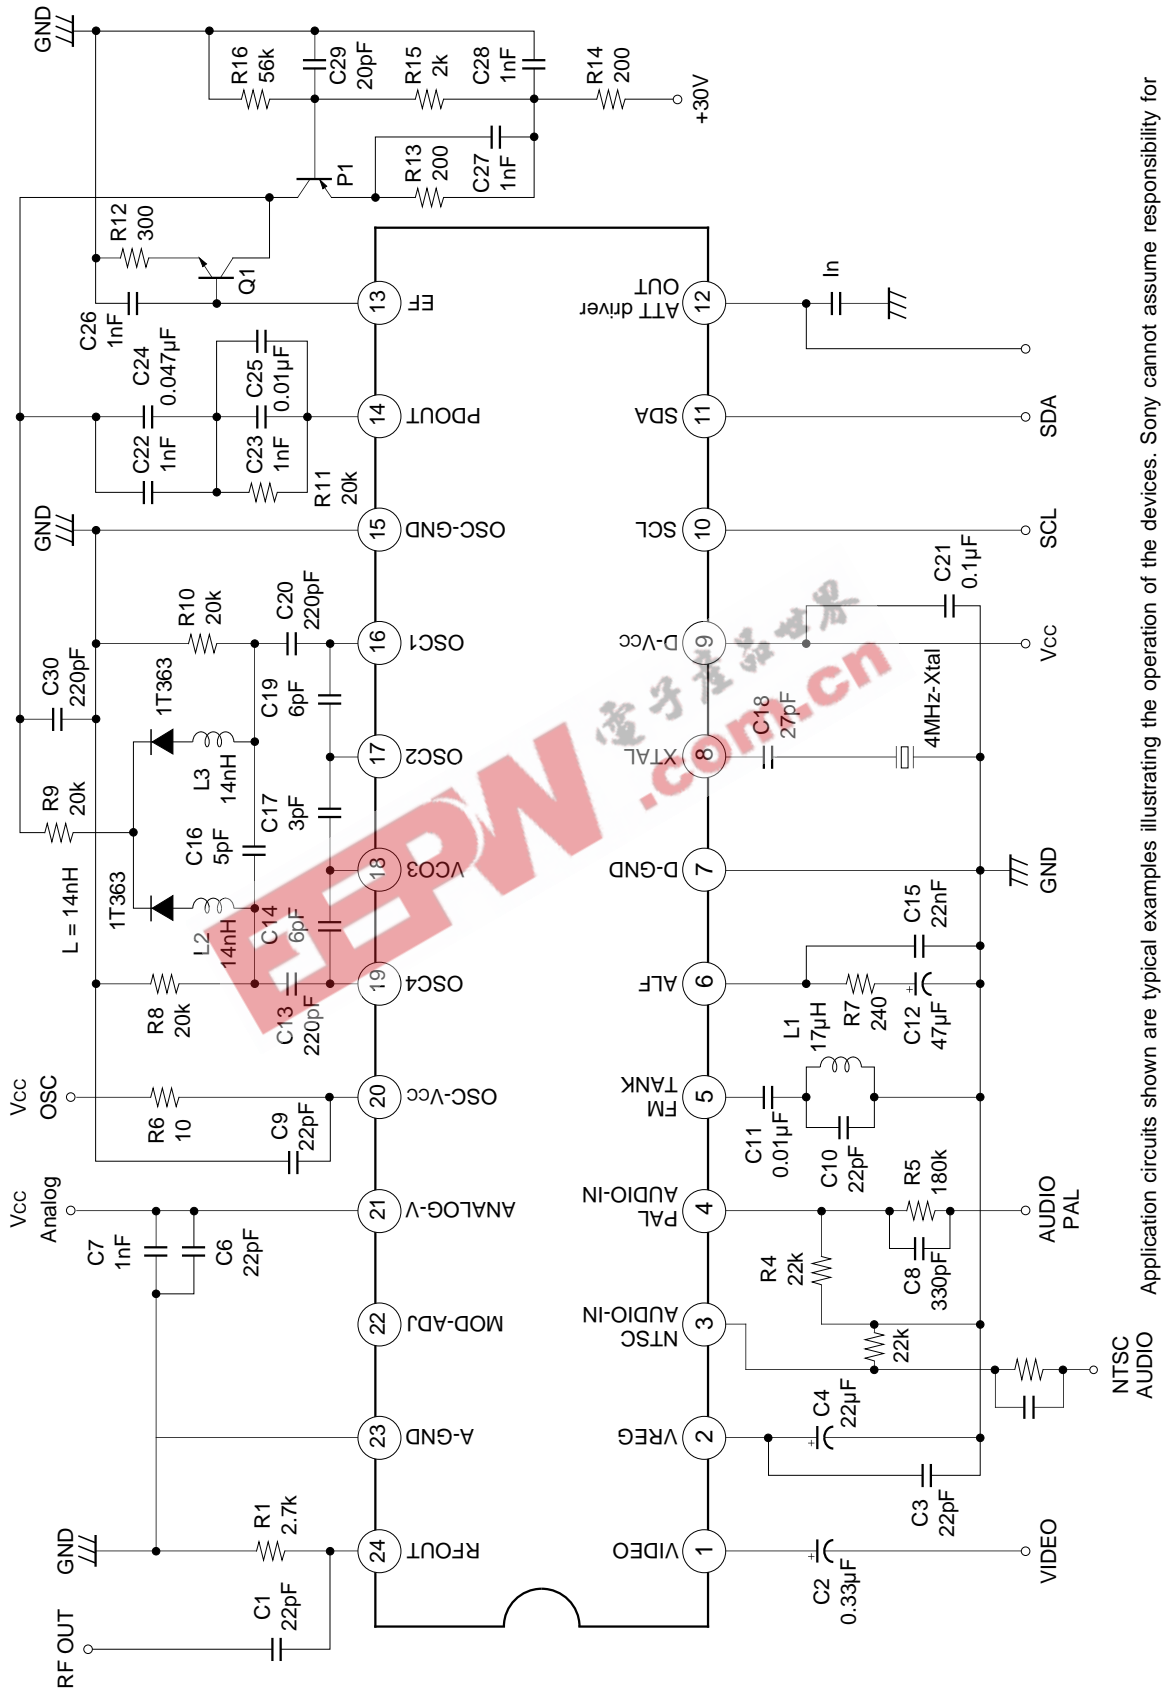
GND
R16 56k
C29 20pF
R15 2k
C28 1nF
R14 200
+30V
R13 200
C27 1nF
P1
R12 300
Q1
13 EF
12 ATT driver OUT
In
C26 1nF
C24 0.047µF
C25 0.01µF
14 PDOUT
11 SDA
SDA
C22 1nF
C23 1nF
R11 20k
GND
15 OSC-GND
10 SCL
SCL
C21 0.1µF
R10 20k
C20 220pF
16 OSC1
9 D-Vcc
Vcc
C30 220pF
1T363
C19 6pF
L3 14nH
17 OSC2
8 XTAL
C18 27pF
4MHz-Xtal
R9 20k
C16 5pF
C17 3pF
18 VCO3
7 D-GND
GND
L = 14nH
1T363
L2 14nH
C14 6pF
C15 22nF
R8 20k
C13 220pF
19 OSC4
6 ALF
L1 17µH
R7 240
C12 47µF
Vcc OSC
R6 10
C9 22pF
20 OSC-Vcc
5 FM TANK
C11 0.01µF
C10 22pF
Vcc Analog
C7 1nF
C6 22pF
21 ANALOG-V
4 PAL AUDIO-IN
R5 180k
AUDIO PAL
R4 22k
C8 330pF
22 MOD-ADJ
3 NTSC AUDIO-IN
22k
NTSC AUDIO
23 A-GND
2 VREG
C4 22µF
C3 22pF
GND
R1 2.7k
24 RFOUT
1 VIDEO
C2 0.33µF
VIDEO
RF OUT
C1 22pF
EEPW .com.cn
电子产品世界
Application circuits shown are typical examples illustrating the operation of the devices. Sony cannot assume responsibility for